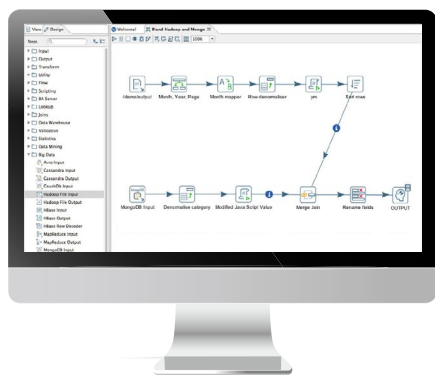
View Design
Steps
Input
Output
Transform
Utility
Flow
Scripting
BA Server
Lookup
Joins
Data Warehouse
Validation
Statistics
Data Mining
Big Data
Avro Input
Cassandra Input
Cassandra Output
CouchDb Input
Hadoop File Input
Hadoop File Output
HBase Input
HBase Output
HBase Row Decoder
MapReduce Input
MapReduce Output
MongoDB Input

Welcome!
Blend Hadoop and Mongo
100%

Hdoop output
Month, Year, Page
Month mapper
Row denormaliser
yes
Edit rows
MongoDB Input
Denormalise category
Modified Java Script Value
Merge Join
Rename fields
OUTPUT